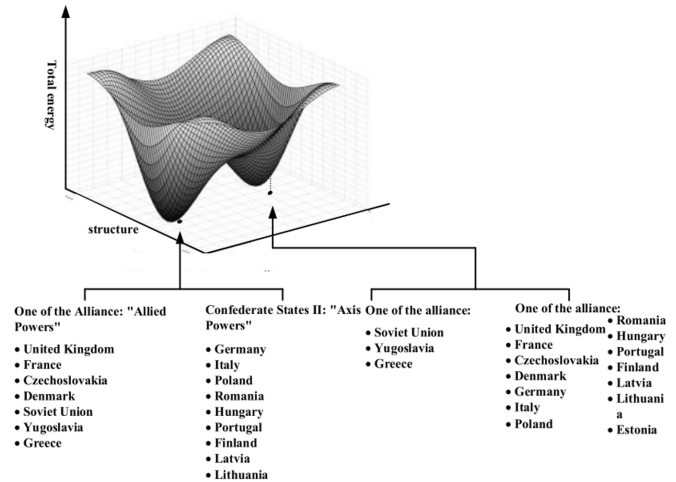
Total energy

structure

One of the Alliance: "Allied Powers"
• United Kingdom
• France
• Czechoslovakia
• Denmark
• Soviet Union
• Yugoslavia
• Greece

Confederate States II: "Axis Powers"
• Germany
• Italy
• Poland
• Romania
• Hungary
• Portugal
• Finland
• Latvia
• Lithuania

One of the alliance:
• Soviet Union
• Yugoslavia
• Greece

One of the alliance:
• United Kingdom
• France
• Czechoslovakia
• Denmark
• Germany
• Italy
• Poland

• Romania
• Hungary
• Portugal
• Finland
• Latvia
• Lithuania
• Estonia